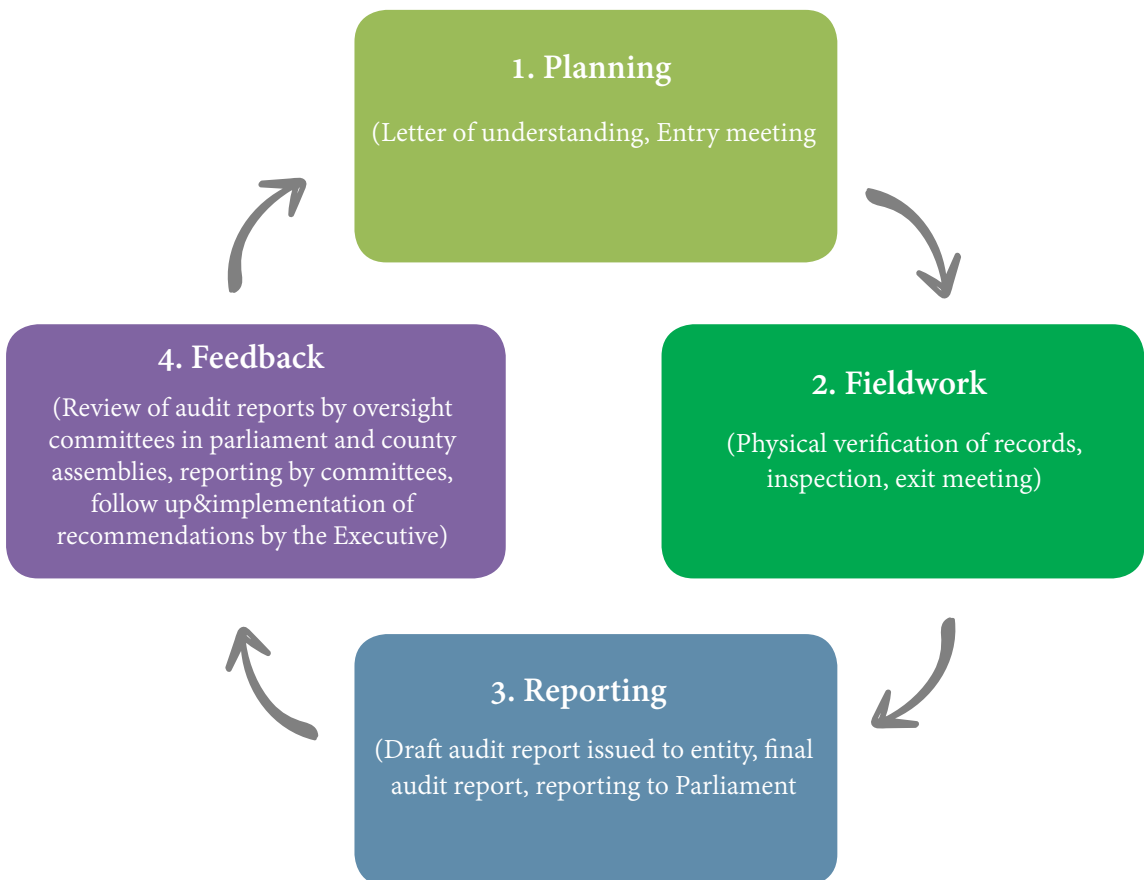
1. Planning

(Letter of understanding, Entry meeting

2. Fieldwork

(Physical verification of records, inspection, exit meeting)

3. Reporting

(Draft audit report issued to entity, final audit report, reporting to Parliament

4. Feedback

(Review of audit reports by oversight committees in parliament and county assemblies, reporting by committees, follow up&implementation of recommendations by the Executive)